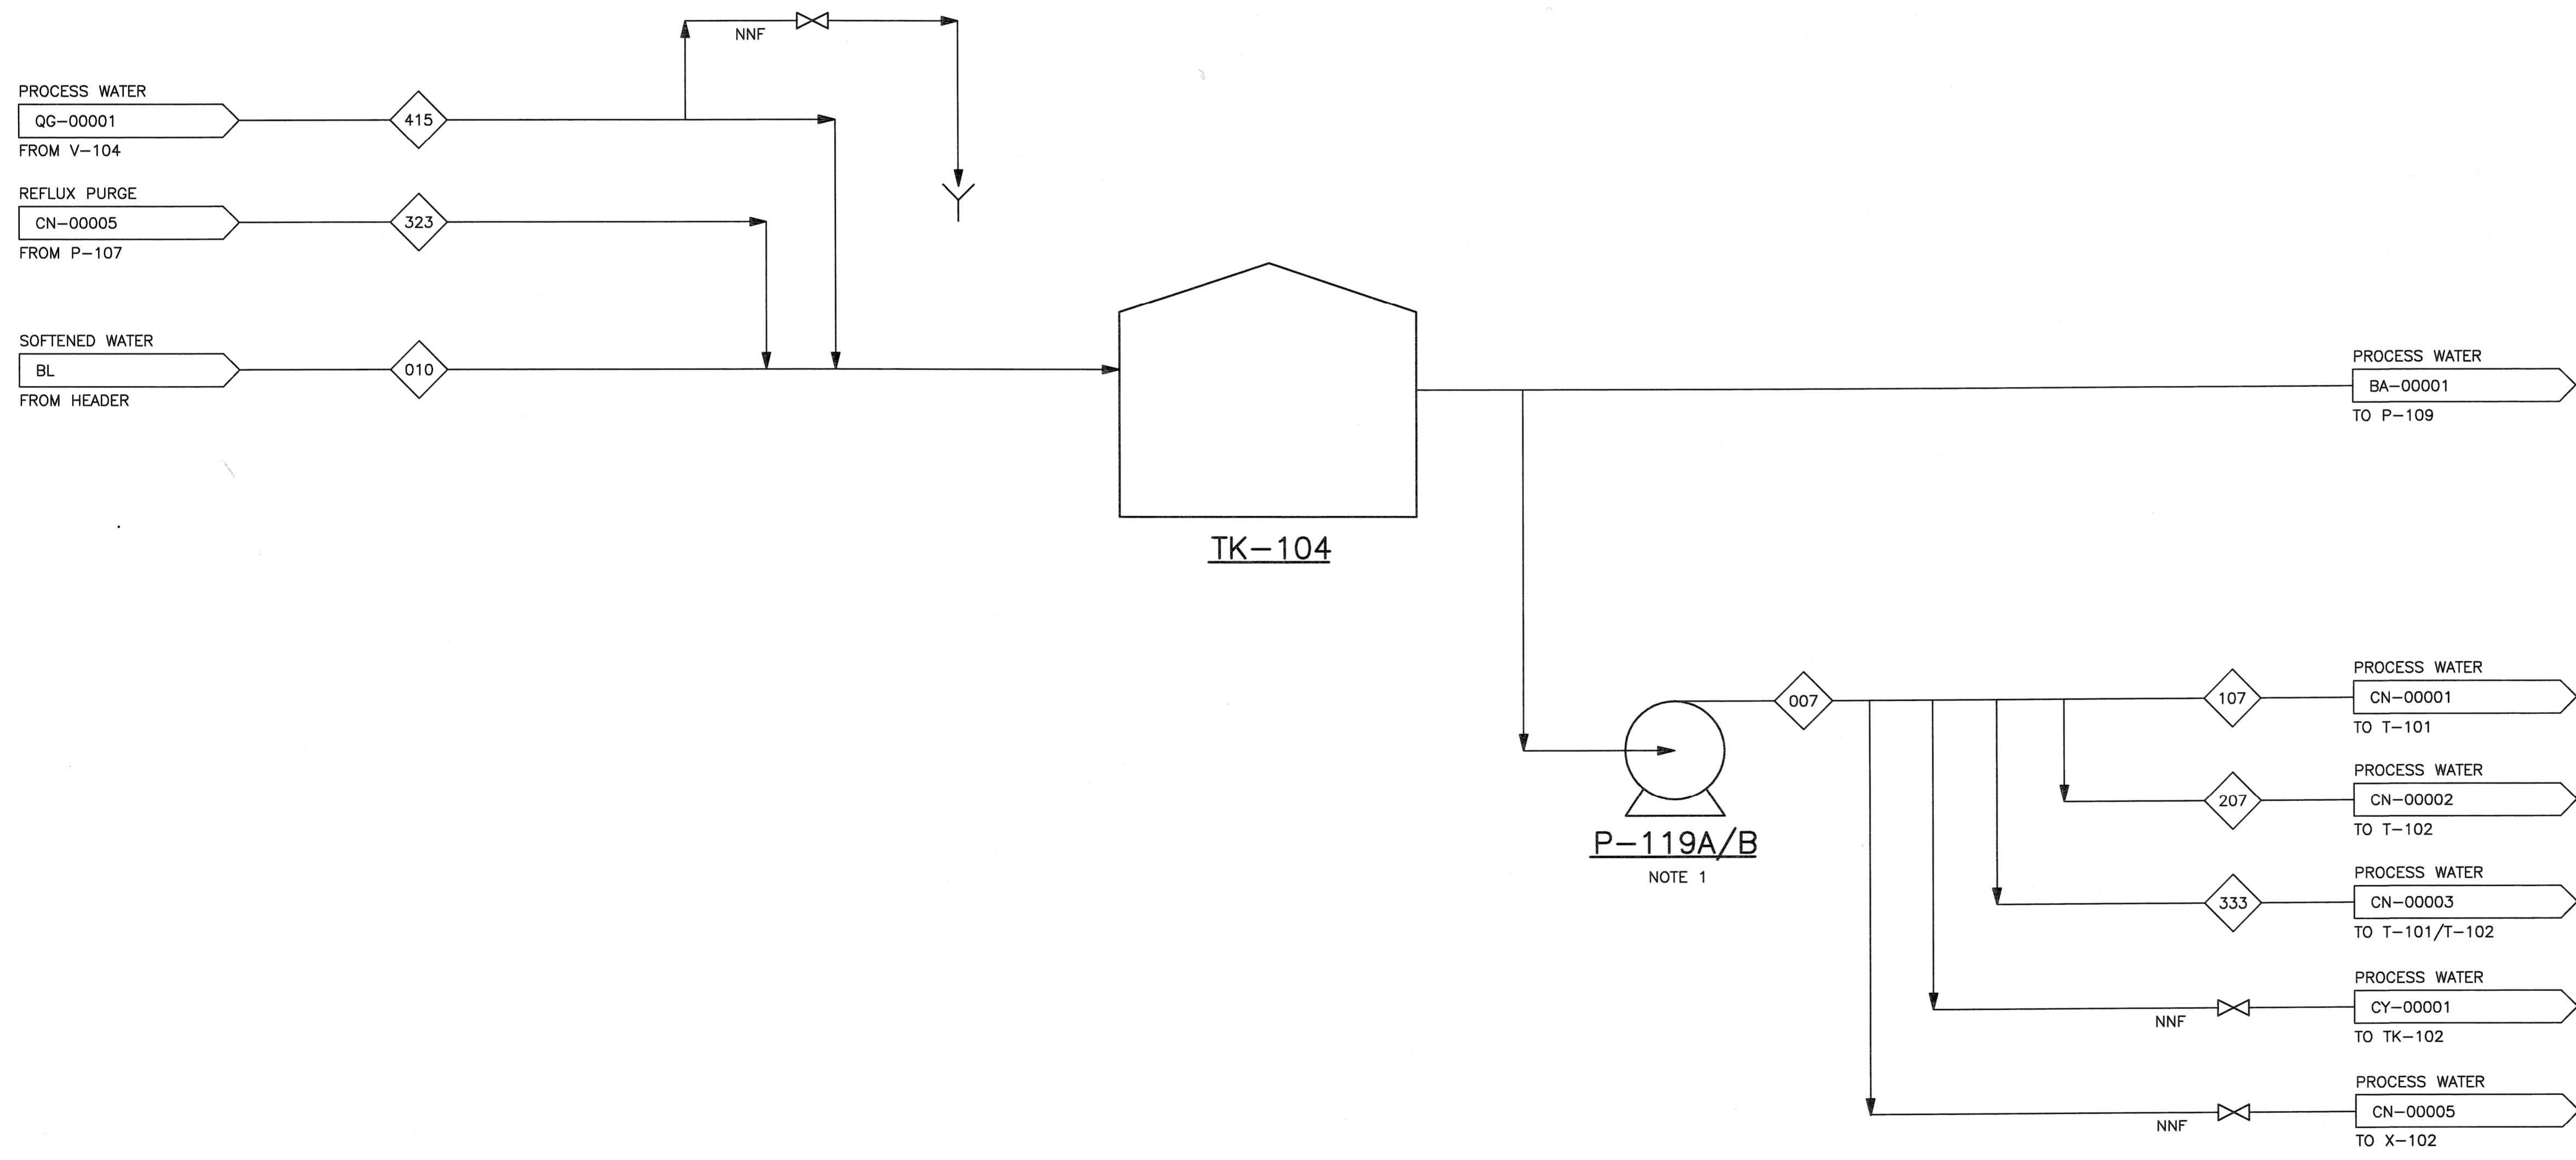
NNF

PROCESS WATER
QG–00001
FROM V–104

415

REFLUX PURGE
CN–00005
FROM P–107

323

SOFTENED WATER
BL
FROM HEADER

010

TK–104

PROCESS WATER
BA–00001
TO P–109

P–119A/B
NOTE 1

007

107

PROCESS WATER
CN–00001
TO T–101

207

PROCESS WATER
CN–00002
TO T–102

333

PROCESS WATER
CN–00003
TO T–101/T–102

NNF

PROCESS WATER
CY–00001
TO TK–102

NNF

PROCESS WATER
CN–00005
TO X–102